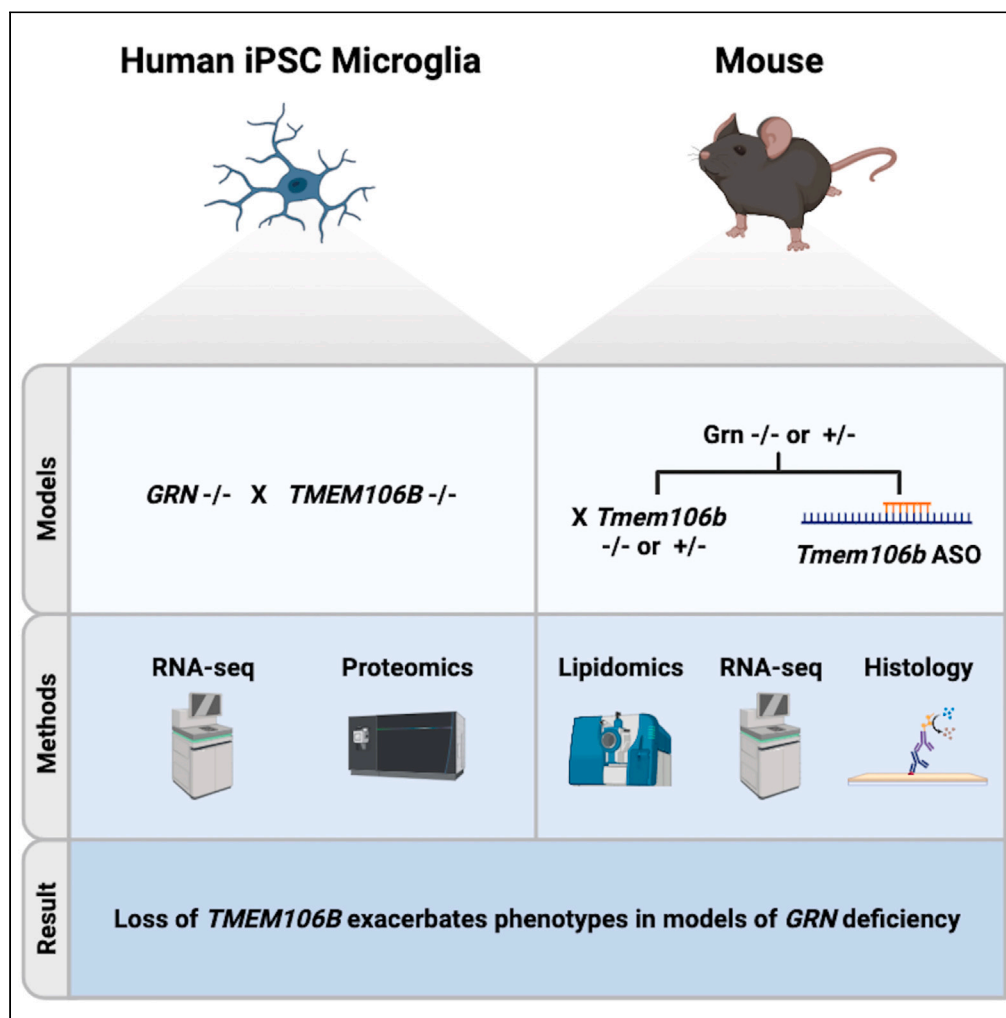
Human iPSC Microglia

Mouse

Models

GRN -/- X TMEM106B -/-

Grn -/- or +/-

X Tmem106b -/- or +/-

Tmem106b ASO

Methods

RNA-seq

Proteomics

Lipidomics

RNA-seq

Histology

Result

Loss of TMEM106B exacerbates phenotypes in models of GRN deficiency